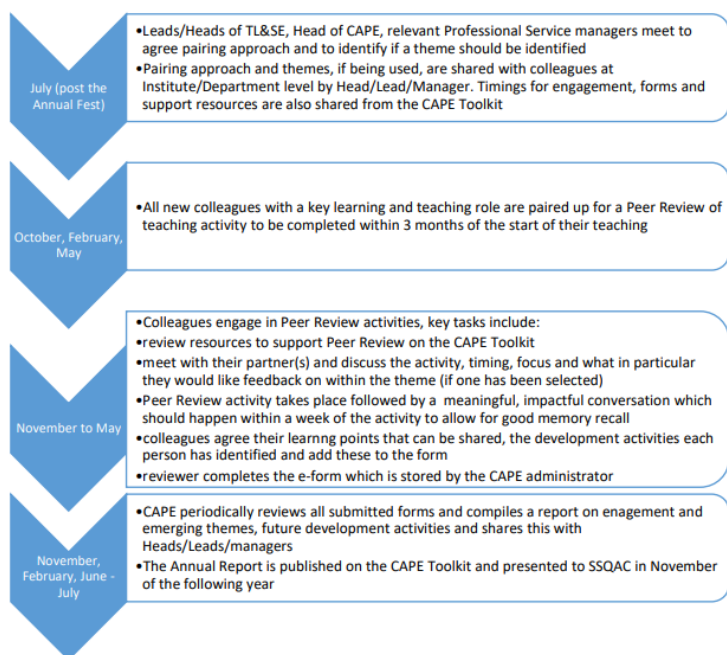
July (post the Annual Fest)

•Leads/Heads of TL&SE, Head of CAPE, relevant Professional Service managers meet to agree pairing approach and to identify if a theme should be identified
•Pairing approach and themes, if being used, are shared with colleagues at Institute/Department level by Head/Lead/Manager. Timings for engagement, forms and support resources are also shared from the CAPE Toolkit

October, February, May

•All new colleagues with a key learning and teaching role are paired up for a Peer Review of teaching activity to be completed within 3 months of the start of their teaching

November to May

•Colleagues engage in Peer Review activities, key tasks include:
•review resources to support Peer Review on the CAPE Toolkit
•meet with their partner(s) and discuss the activity, timing, focus and what in particular they would like feedback on within the theme (if one has been selected)
•Peer Review activity takes place followed by a meaningful, impactful conversation which should happen within a week of the activity to allow for good memory recall
•colleagues agree their learnng points that can be shared, the development activities each person has identified and add these to the form
•reviewer completes the e-form which is stored by the CAPE administrator

November, February, June - July

•CAPE periodically reviews all submitted forms and compiles a report on enagement and emerging themes, future development activities and shares this with Heads/Leads/managers
•The Annual Report is published on the CAPE Toolkit and presented to SSQAC in November of the following year